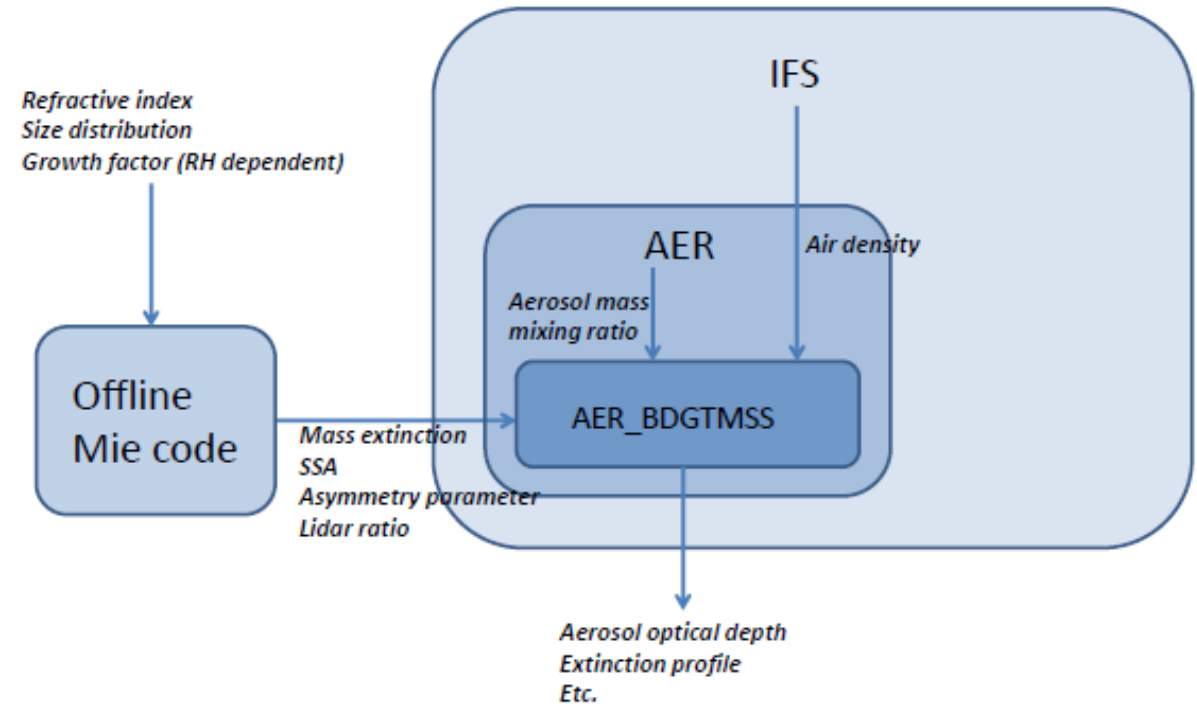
Refractive index
Size distribution
Growth factor (RH dependent)

IFS

AER

Air density

Aerosol mass
mixing ratio

Offline
Mie code

AER_BDGTMSS

Mass extinction
SSA
Asymmetry parameter
Lidar ratio

Aerosol optical depth
Extinction profile
Etc.